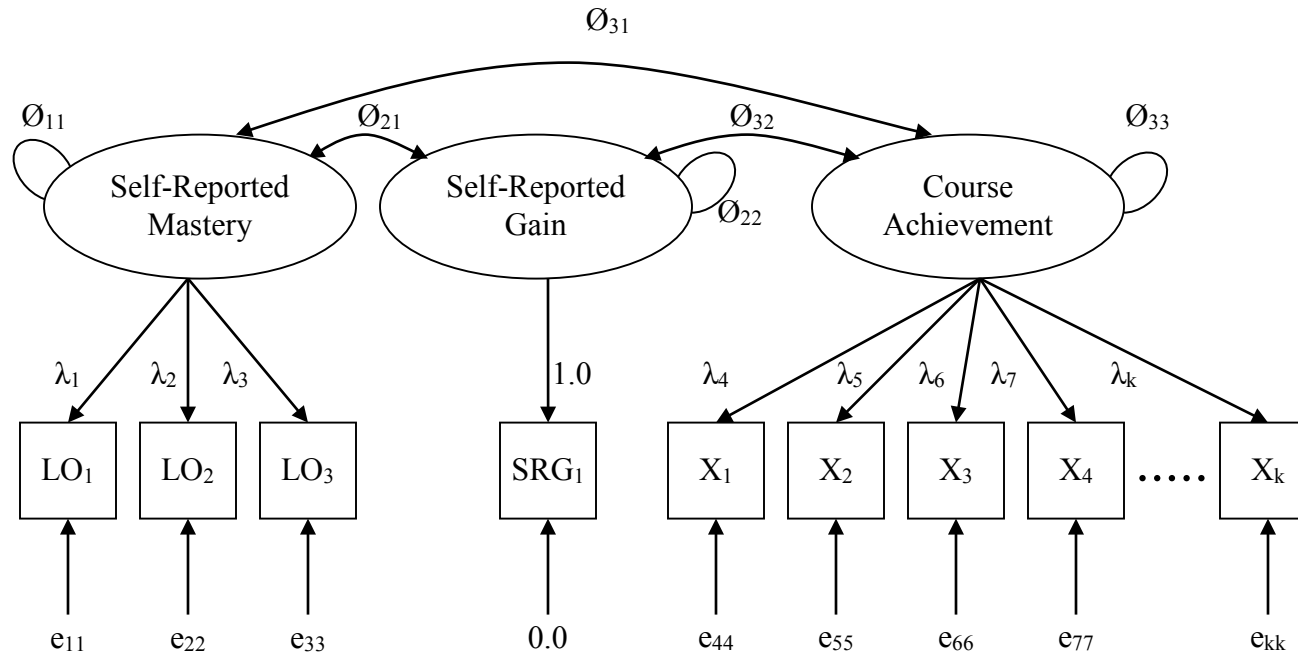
$Ø_{31}$

$Ø_{11}$

$Ø_{21}$

$Ø_{32}$

$Ø_{33}$

Self-Reported Mastery

Self-Reported Gain

$Ø_{22}$

Course Achievement

$\lambda_1$ $\lambda_2$ $\lambda_3$

1.0

$\lambda_4$ $\lambda_5$ $\lambda_6$ $\lambda_7$ $\lambda_k$

$LO_1$ $LO_2$ $LO_3$

$SRG_1$

$X_1$ $X_2$ $X_3$ $X_4$ ..... $X_k$

$e_{11}$ $e_{22}$ $e_{33}$

0.0

$e_{44}$ $e_{55}$ $e_{66}$ $e_{77}$ $e_{kk}$